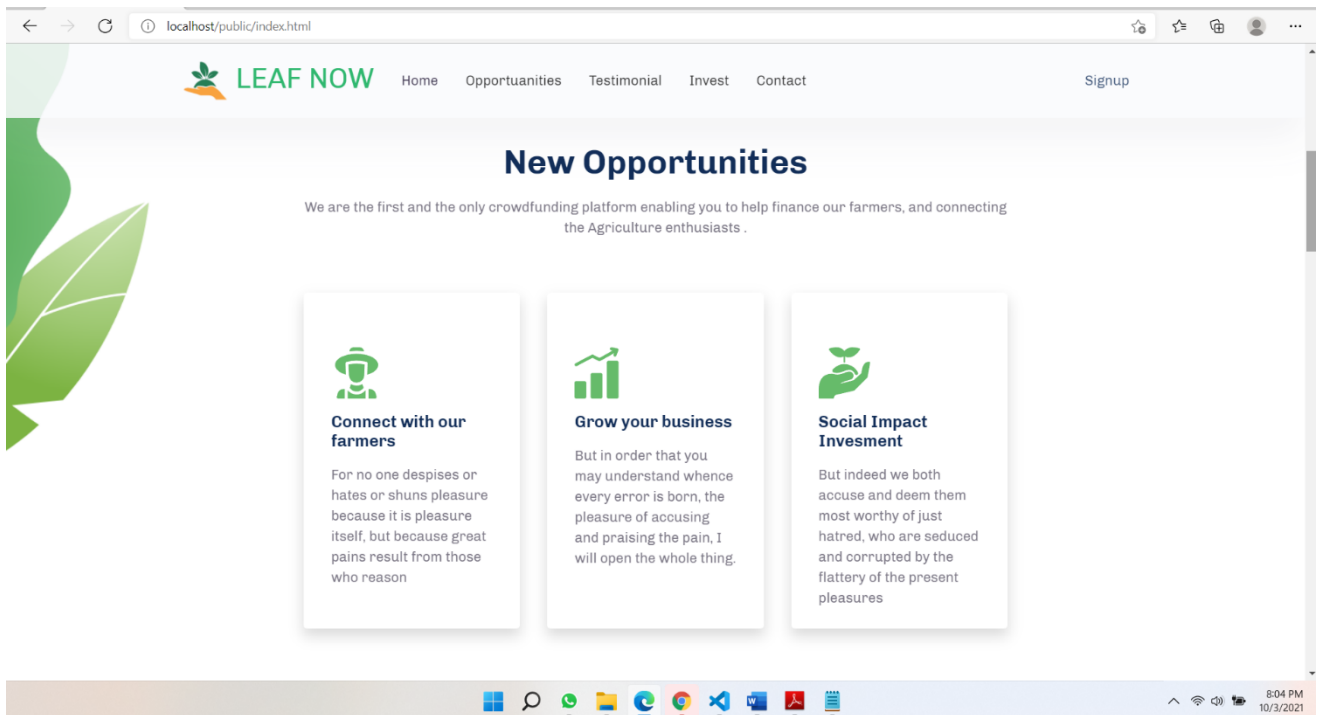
localhost/public/index.html

LEAF NOW Home Opportuanities Testimonial Invest Contact Signup

New Opportunities

We are the first and the only crowdfunding platform enabling you to help finance our farmers, and connecting the Agriculture enthusiasts .

Connect with our farmers

For no one despises or hates or shuns pleasure because it is pleasure itself, but because great pains result from those who reason

Grow your business

But in order that you may understand whence every error is born, the pleasure of accusing and praising the pain, I will open the whole thing.

Social Impact Invesment

But indeed we both accuse and deem them most worthy of just hatred, who are seduced and corrupted by the flattery of the present pleasures

8:04 PM
10/3/2021